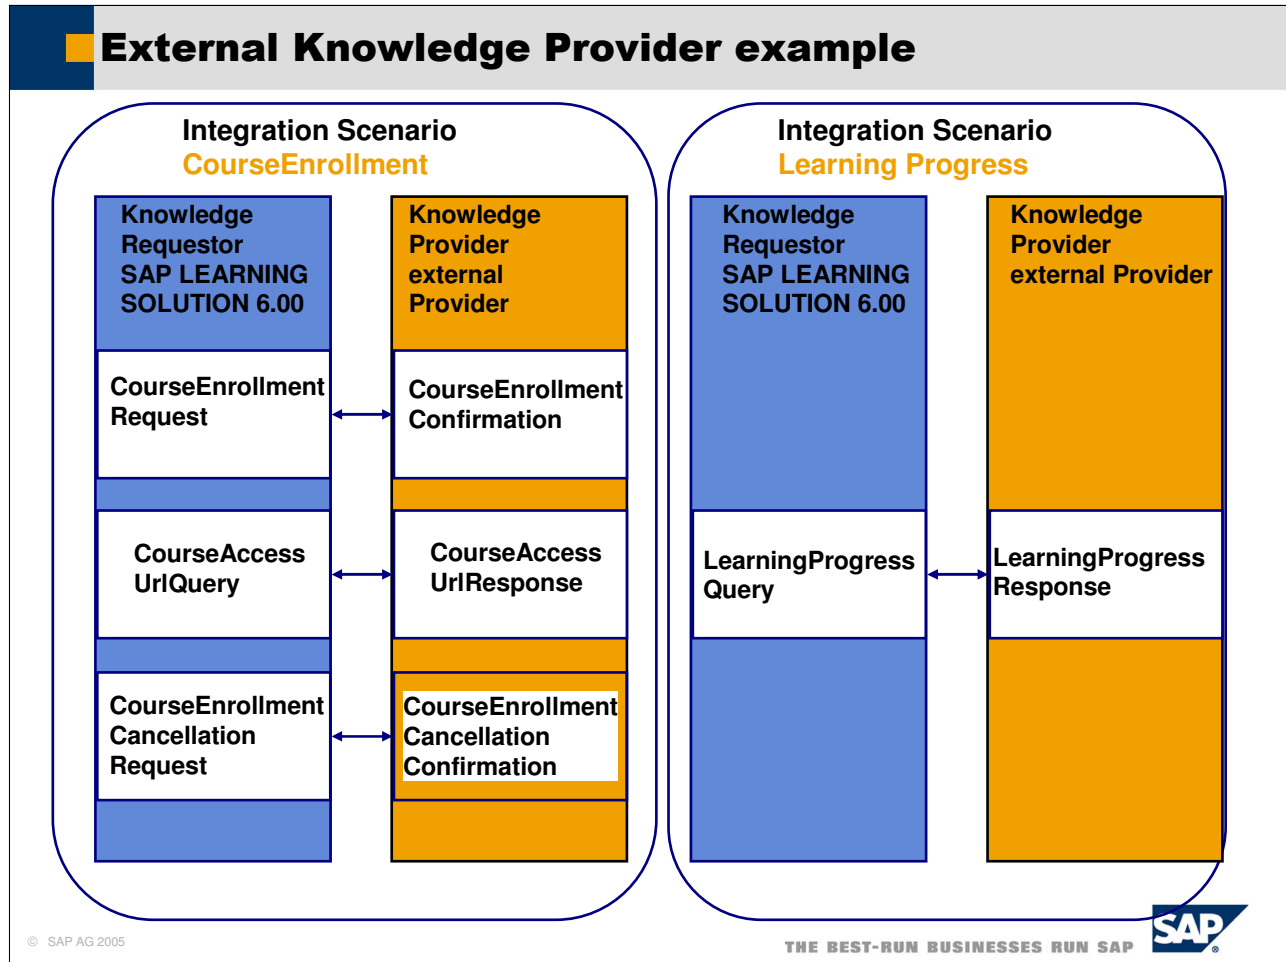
External Knowledge Provider example

Integration Scenario
CourseEnrollment

Knowledge Requestor SAP LEARNING SOLUTION 6.00

Knowledge Provider external Provider

CourseEnrollment Request

CourseEnrollment Confirmation

CourseAccess UrlQuery

CourseAccess UrlResponse

CourseEnrollment Cancellation Request

CourseEnrollment Cancellation Confirmation

Integration Scenario
Learning Progress

Knowledge Requestor SAP LEARNING SOLUTION 6.00

Knowledge Provider external Provider

LearningProgress Query

LearningProgress Response

© SAP AG 2005

THE BEST-RUN BUSINESSES RUN SAP

SAP